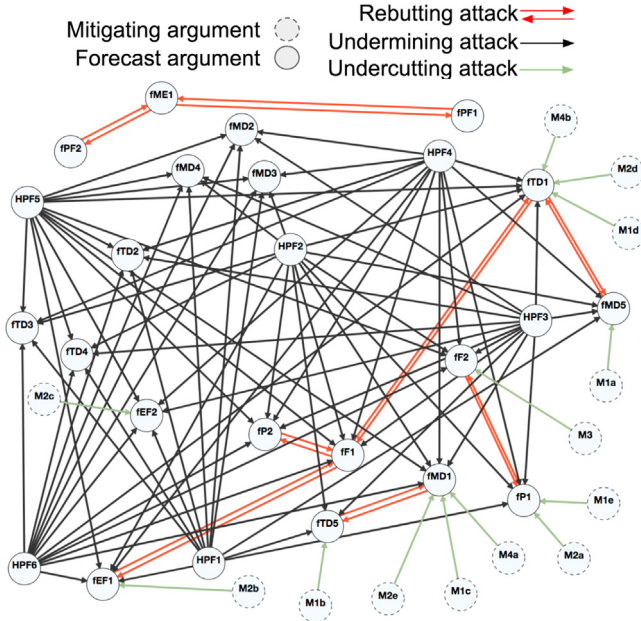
Mitigating argument
Forecast argument
Rebutting attack
Undermining attack
Undercutting attack

fME1
fPF1
fPF2
fMD2
M4b
HPF4
fMD4
fMD3
fTD1
M2d
HPF5
M1d
fTD2
HPF2
fMD5
fTD3
HPF3
fTD4
fF2
M1a
M2c
fEF2
M3
fP2
fF1
fMD1
M1e
fP1
fTD5
M4a
M2a
HPF6
HPF1
fEF1
M2b
M2e
M1c
M1b